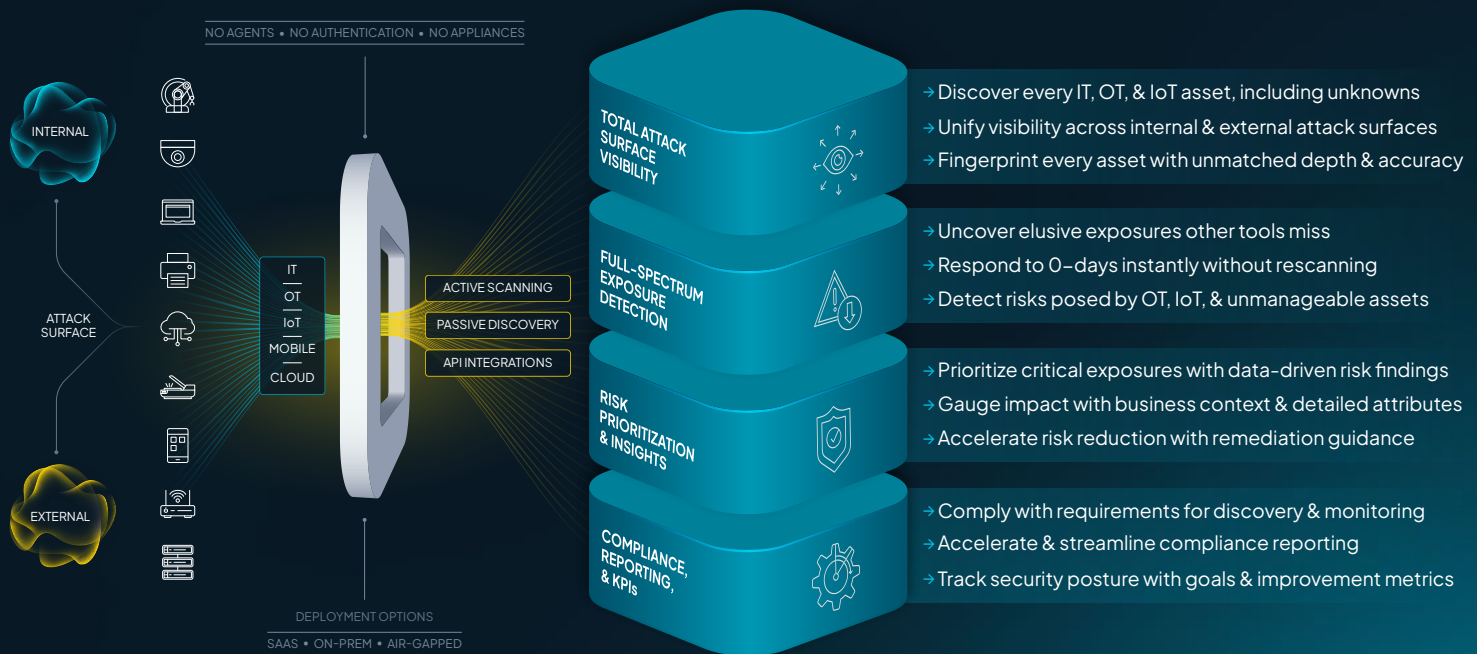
NO AGENTS • NO AUTHENTICATION • NO APPLIANCES

INTERNAL

ATTACK SURFACE

EXTERNAL

IT
OT
IoT
MOBILE
CLOUD

ACTIVE SCANNING
PASSIVE DISCOVERY
API INTEGRATIONS

DEPLOYMENT OPTIONS
SAAS • ON-PREM • AIR-GAPPED

TOTAL ATTACK SURFACE VISIBILITY

→ Discover every IT, OT, & IoT asset, including unknowns
→ Unify visibility across internal & external attack surfaces
→ Fingerprint every asset with unmatched depth & accuracy

FULL-SPECTRUM EXPOSURE DETECTION

→ Uncover elusive exposures other tools miss
→ Respond to 0-days instantly without rescanning
→ Detect risks posed by OT, IoT, & unmanageable assets

RISK PRIORITIZATION & INSIGHTS

→ Prioritize critical exposures with data-driven risk findings
→ Gauge impact with business context & detailed attributes
→ Accelerate risk reduction with remediation guidance

COMPLIANCE, REPORTING, & KPIs

→ Comply with requirements for discovery & monitoring
→ Accelerate & streamline compliance reporting
→ Track security posture with goals & improvement metrics